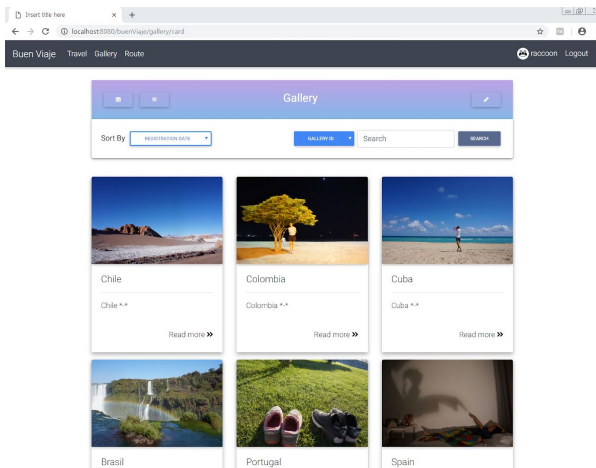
Insert title here ×  +

← → C ⓘ localhost:8080/buenViaje/gallery/card

Buen Viaje Travel Gallery Route raccoon Logout

Gallery

Sort By REGISTRATION DATE ▾ GALLERY ID ▾ Search SEARCH

Chile

Chile *-*

Read more »

Colombia

Colombia *-*

Read more »

Cuba

Cuba *-*

Read more »

Brasil

Portugal

Spain